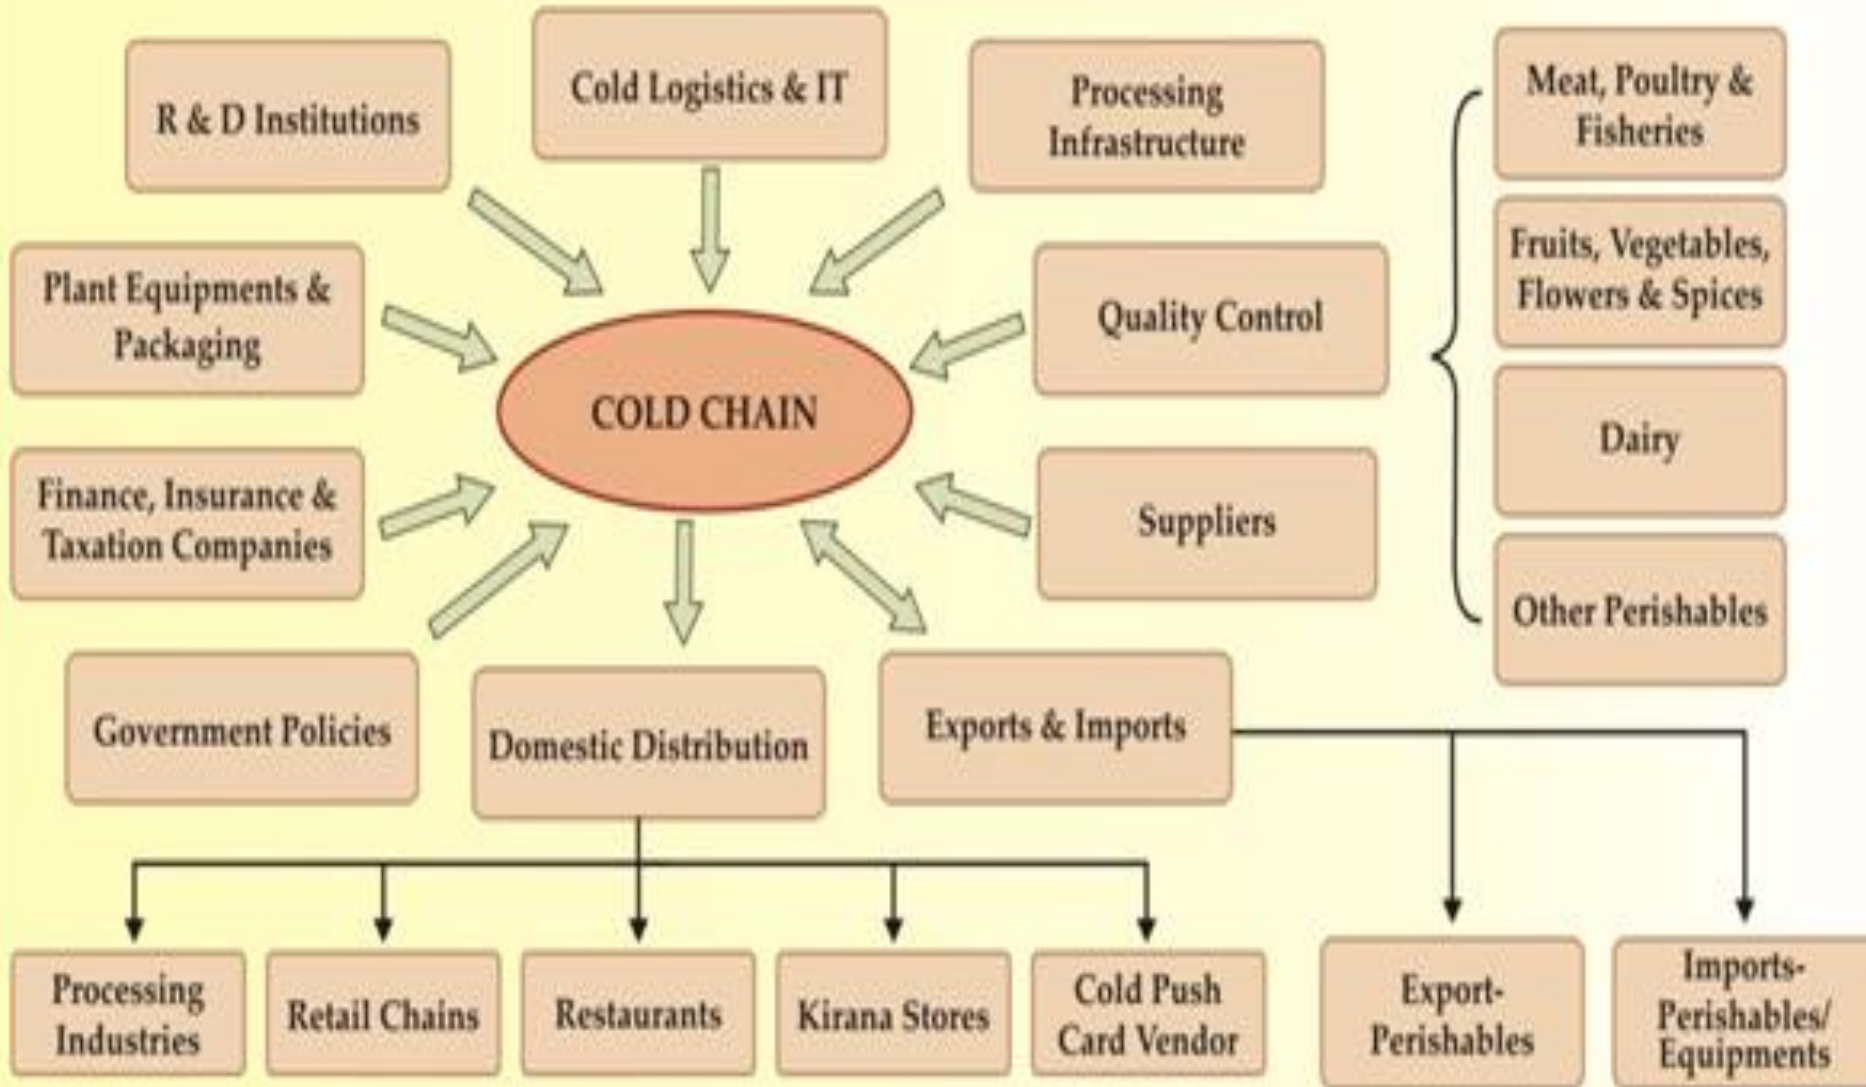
R & D Institutions

Cold Logistics & IT

Processing Infrastructure

Meat, Poultry & Fisheries

Fruits, Vegetables, Flowers & Spices

Dairy

Other Perishables

Plant Equipments & Packaging

Quality Control

COLD CHAIN

Finance, Insurance & Taxation Companies

Suppliers

Government Policies

Domestic Distribution

Exports & Imports

Processing Industries

Retail Chains

Restaurants

Kirana Stores

Cold Push Card Vendor

Export-Perishables

Imports-Perishables/ Equipments